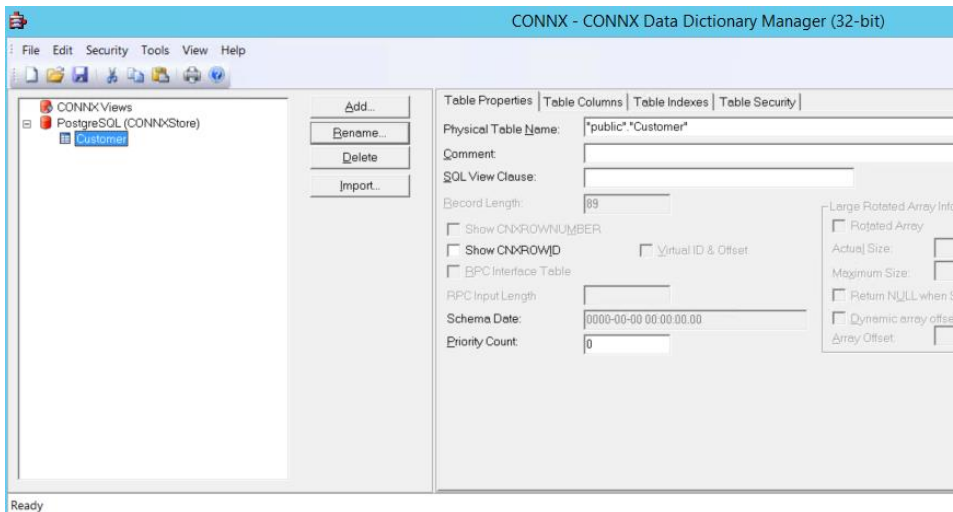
CONNX - CONNX Data Dictionary Manager (32-bit)

File Edit Security Tools View Help

CONNX Views
PostgreSQL (CONNXStore)
Customer

Add...
Rename...
Delete
Import...

Table Properties | Table Columns | Table Indexes | Table Security

Physical Table Name: "public"."Customer"
Comment
SQL View Clause:
Record Length: 89
Show CNXROWNUMBER
Show CNXROWID
Virtual ID & Offset
RPC Interface Table
RPC Input Length
Schema Date: 0000-00-00 00:00:00.00
Priority Count: 0

Large Rotated Array Info
Rotated Array
Actual Size:
Maximum Size:
Return NULL when
Dynamic array offse
Array Offset:

Ready